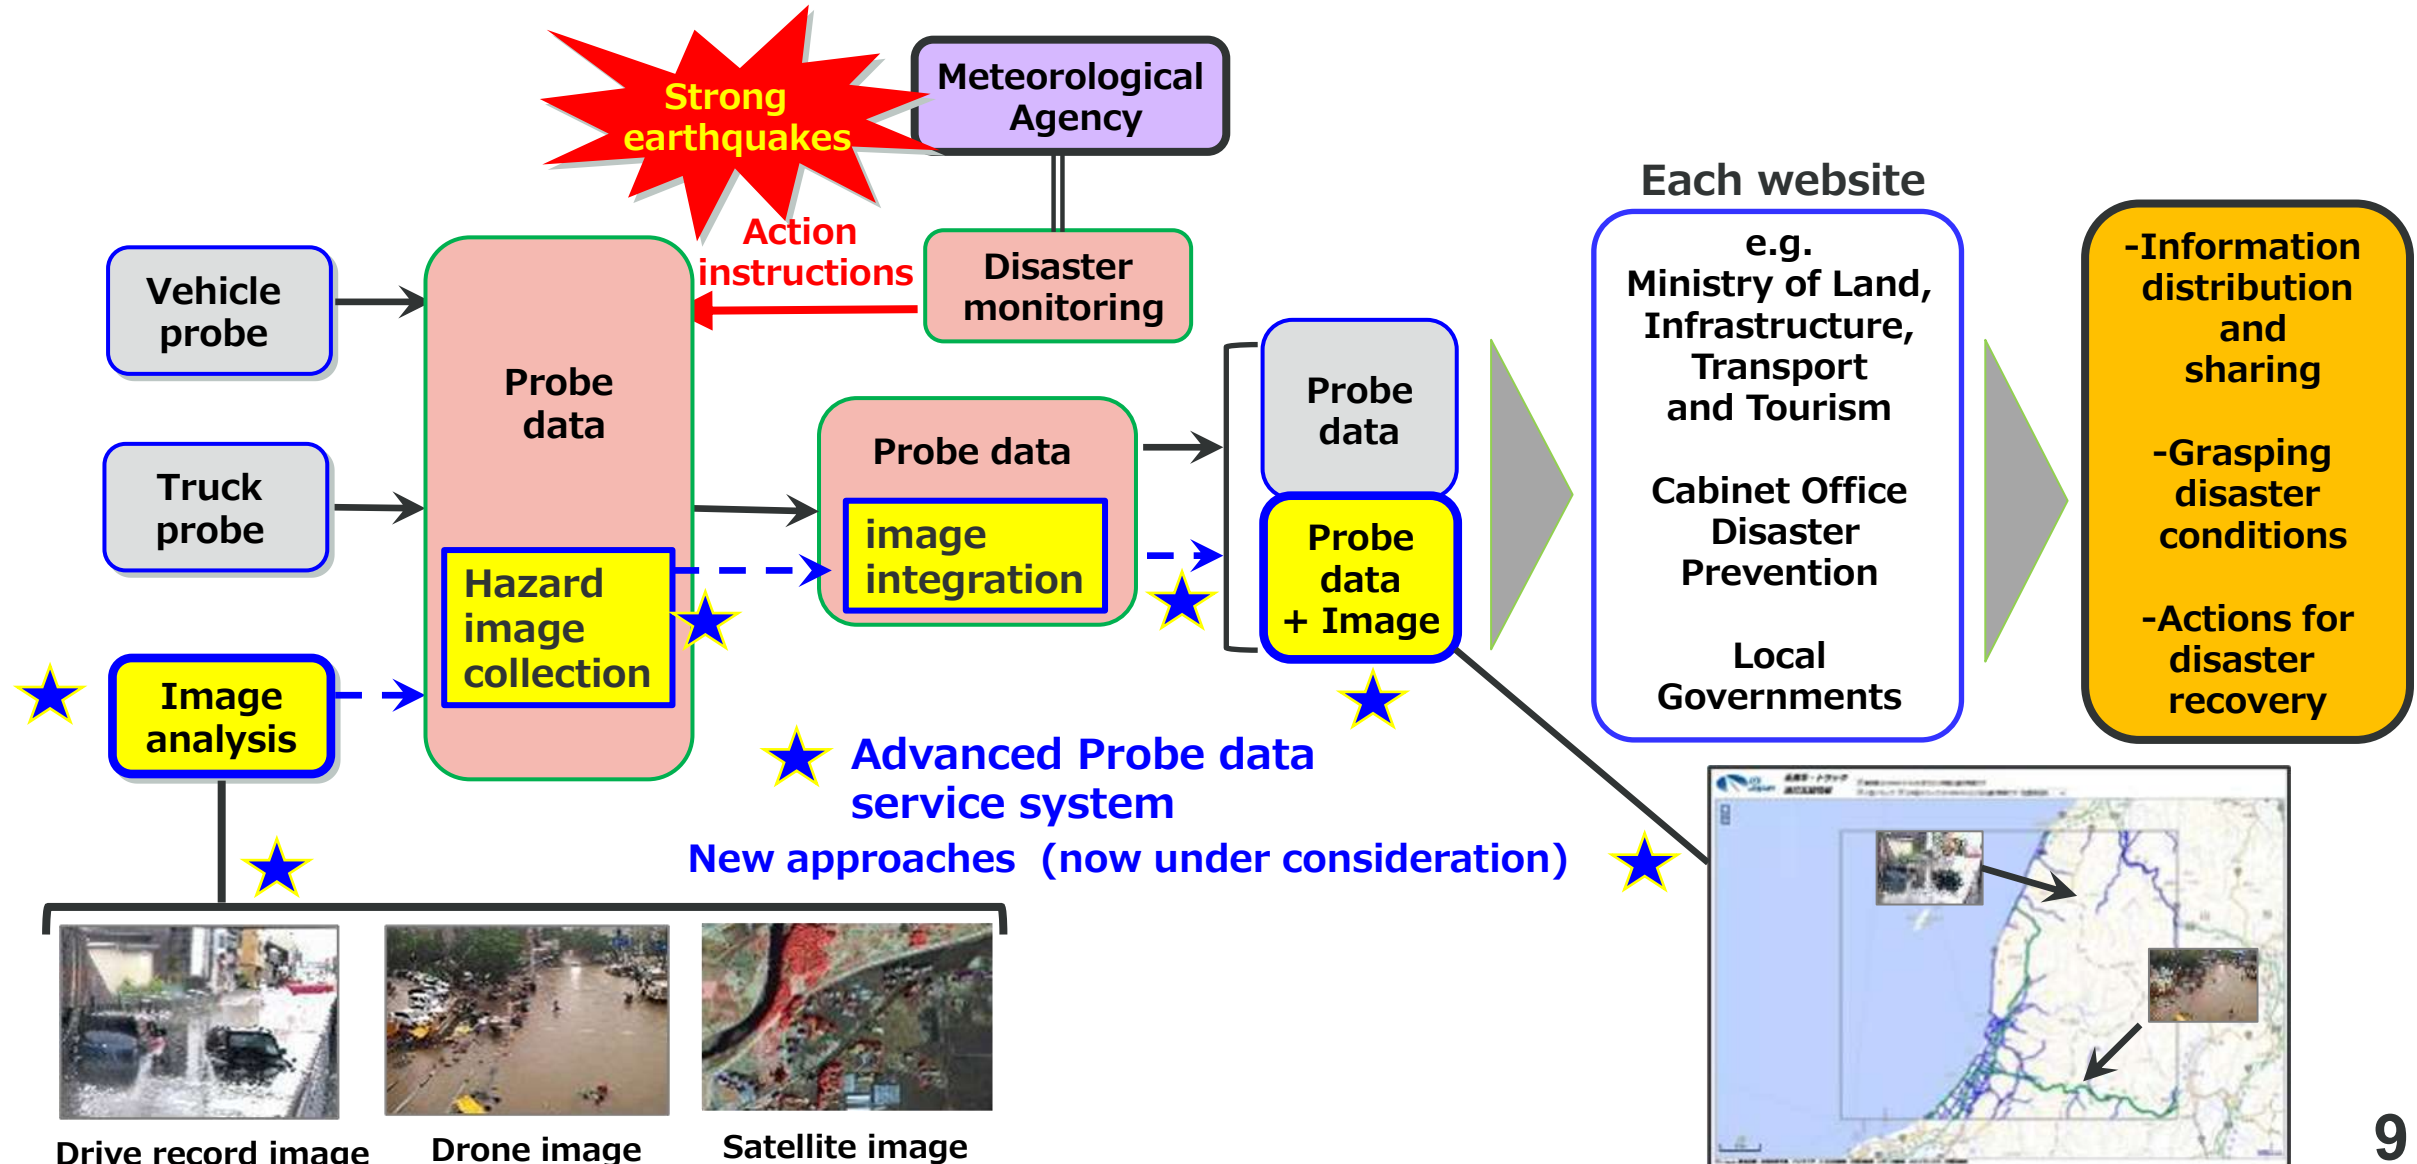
Strong earthquakes

Meteorological Agency

Action instructions

Disaster monitoring

Vehicle probe

Truck probe

Image analysis

Probe data

Hazard image collection

Probe data

image integration

Probe data

Probe data + Image

Each website

e.g.
Ministry of Land, Infrastructure, Transport and Tourism

Cabinet Office Disaster Prevention

Local Governments

-Information distribution and sharing

-Grasping disaster conditions

-Actions for disaster recovery

★ Advanced Probe data service system
New approaches (now under consideration)

Drive record image

Drone image

Satellite image

9